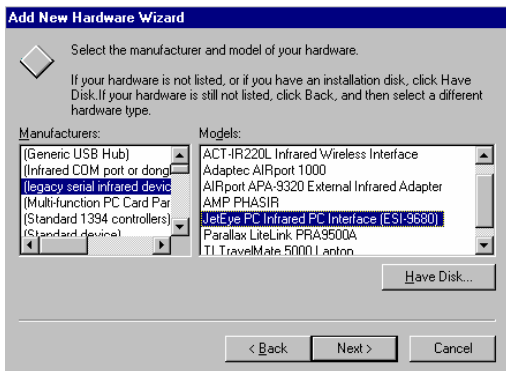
Add New Hardware Wizard

Select the manufacturer and model of your hardware.

If your hardware is not listed, or if you have an installation disk, click Have Disk.If your hardware is still not listed, click Back, and then select a different hardware type.

Manufacturers:
(Generic USB Hub)
(Infrared COM port or dongl
(legacy serial infrared devic
(Multi-function PC Card Par
(Standard 1394 controllers)
(Standard device)

Models:
ACT-IR220L Infrared Wireless Interface
Adaptec AIRport 1000
AIRport APA-9320 External Infrared Adapter
AMP PHASIR
JetEye PC Infrared PC Interface (ESI-9680)
Parallax LiteLink PRA9500A
TI TravelMate 5000 Laptop

Have Disk...

< Back
Next >
Cancel